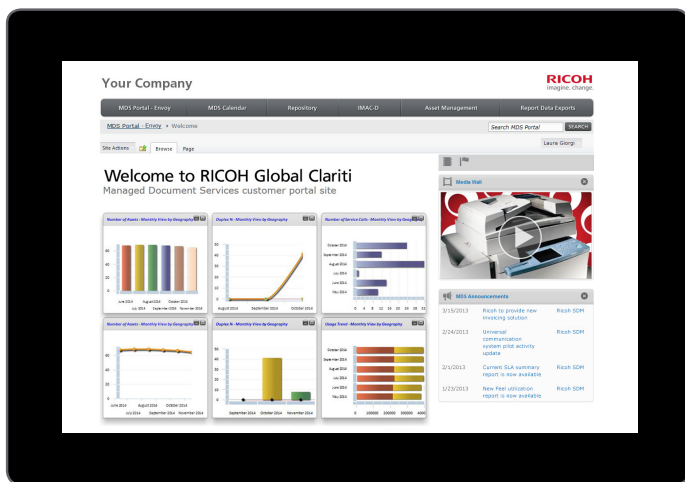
Your Company

RICOH
imagine. change.

MDS Portal - Envoy | MDS Calendar | Repository | IMAC-D | Asset Management | Report Data Exports

MDS Portal - Envoy ▸ Welcome

Search MDS Portal SEARCH

Laure Giorgi

Site Actions | Browse | Page

Welcome to RICOH Global Clariti
Managed Document Services customer portal site

Number of Assets - Monthly View by Geography

Duplex % - Monthly View by Geography

Number of Service Calls - Monthly View by Geography

Number of Assets - Monthly View by Geography

Duplex % - Monthly View by Geography

Usage Trend - Monthly View by Geography

Media Wall

MDS Announcements

| | | |
|---|---|---|
| 3/15/2013 | Ricoh to provide new invoicing solution | Ricoh SDM |
| 2/24/2013 | Universal communication system pilot activity update | Ricoh SDM |
| 2/1/2013 | Current GLA summary report is now available | Ricoh SDM |
| 1/23/2013 | New Feel utilization report is now available | Ricoh SDM |